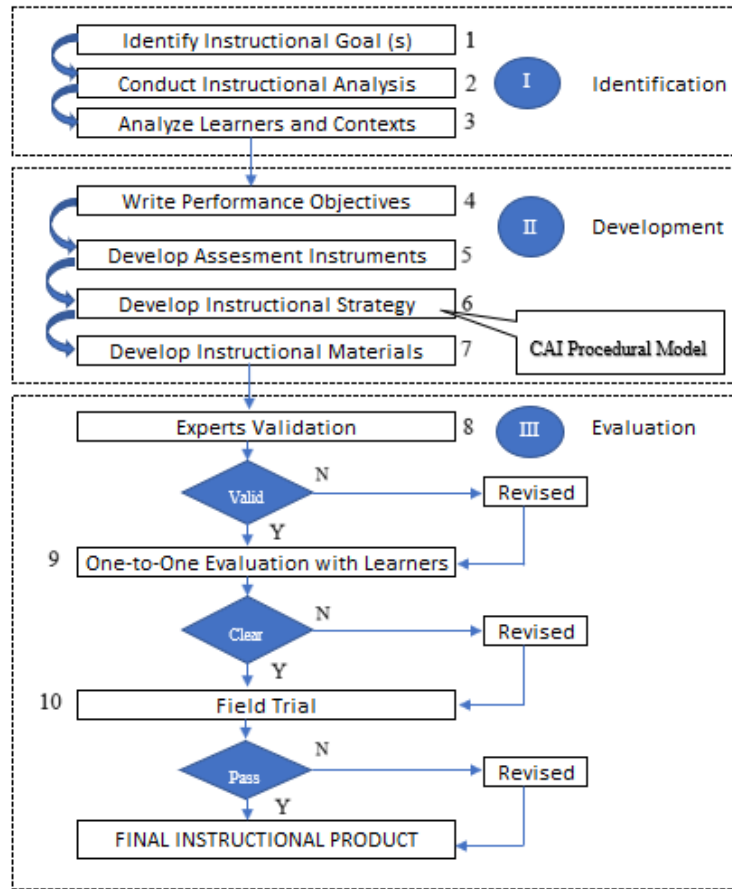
Identify Instructional Goal (s) 1
Conduct Instructional Analysis 2
I
Identification
Analyze Learners and Contexts 3

Write Performance Objectives 4
II
Development
Develop Assesment Instruments 5
Develop Instructional Strategy 6
CAI Procedural Model
Develop Instructional Materials 7

Experts Validation 8
III
Evaluation
Valid
N
Revised
Y
9 One-to-One Evaluation with Learners
Clear
N
Revised
Y
10 Field Trial
Pass
N
Revised
Y
FINAL INSTRUCTIONAL PRODUCT